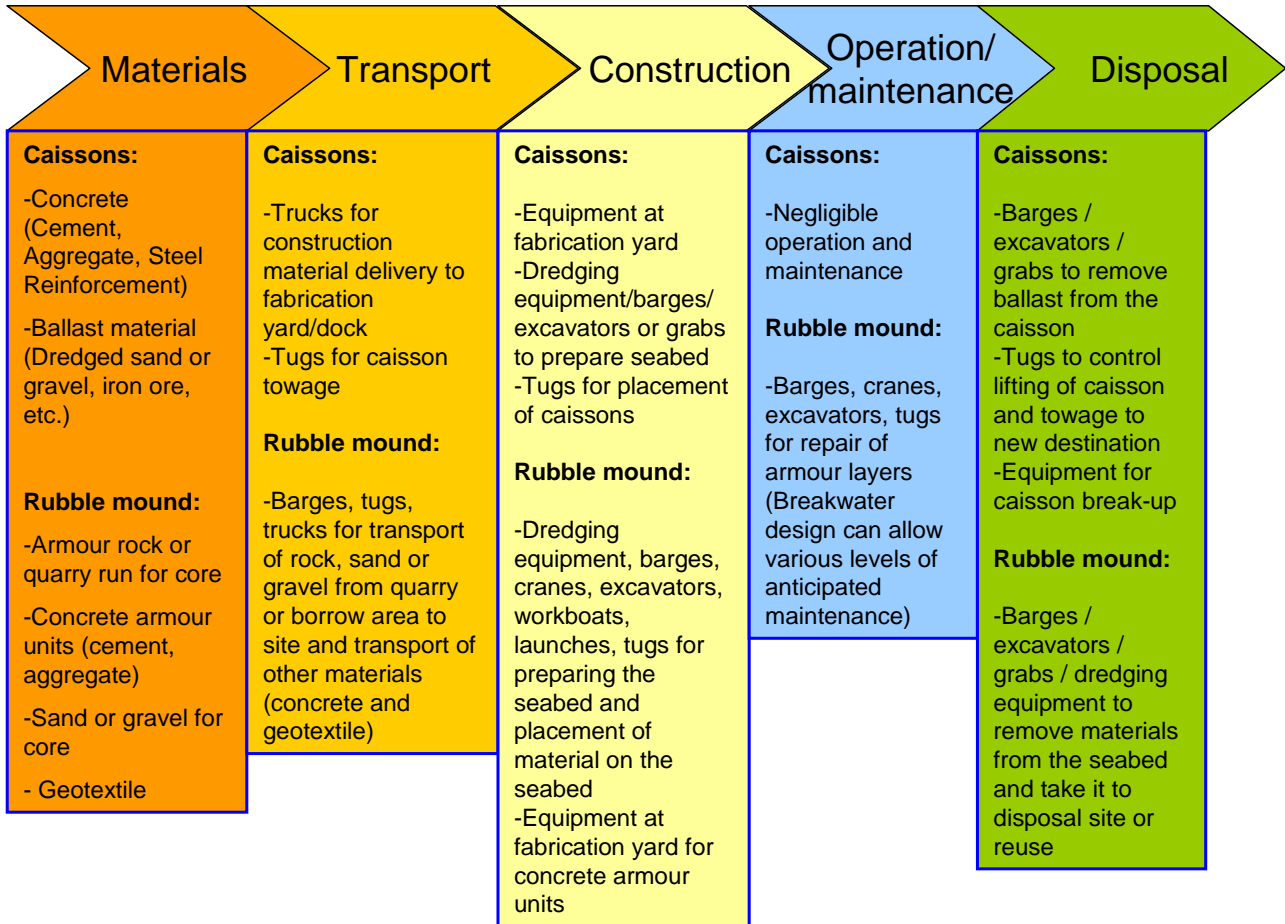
Materials

Caissons:

-Concrete (Cement, Aggregate, Steel Reinforcement)

-Ballast material (Dredged sand or gravel, iron ore, etc.)

Rubble mound:

-Armour rock or quarry run for core

-Concrete armour units (cement, aggregate)

-Sand or gravel for core

- Geotextile

Transport

Caissons:

-Trucks for construction material delivery to fabrication yard/dock
-Tugs for caisson towage

Rubble mound:

-Barges, tugs, trucks for transport of rock, sand or gravel from quarry or borrow area to site and transport of other materials (concrete and geotextile)

Construction

Caissons:

-Equipment at fabrication yard
-Dredging equipment/barges/ excavators or grabs to prepare seabed
-Tugs for placement of caissons

Rubble mound:

-Dredging equipment, barges, cranes, excavators, workboats, launches, tugs for preparing the seabed and placement of material on the seabed
-Equipment at fabrication yard for concrete armour units

Operation/ maintenance

Caissons:

-Negligible operation and maintenance

Rubble mound:

-Barges, cranes, excavators, tugs for repair of armour layers (Breakwater design can allow various levels of anticipated maintenance)

Disposal

Caissons:

-Barges / excavators / grabs to remove ballast from the caisson
-Tugs to control lifting of caisson and towage to new destination
-Equipment for caisson break-up

Rubble mound:

-Barges / excavators / grabs / dredging equipment to remove materials from the seabed and take it to disposal site or reuse